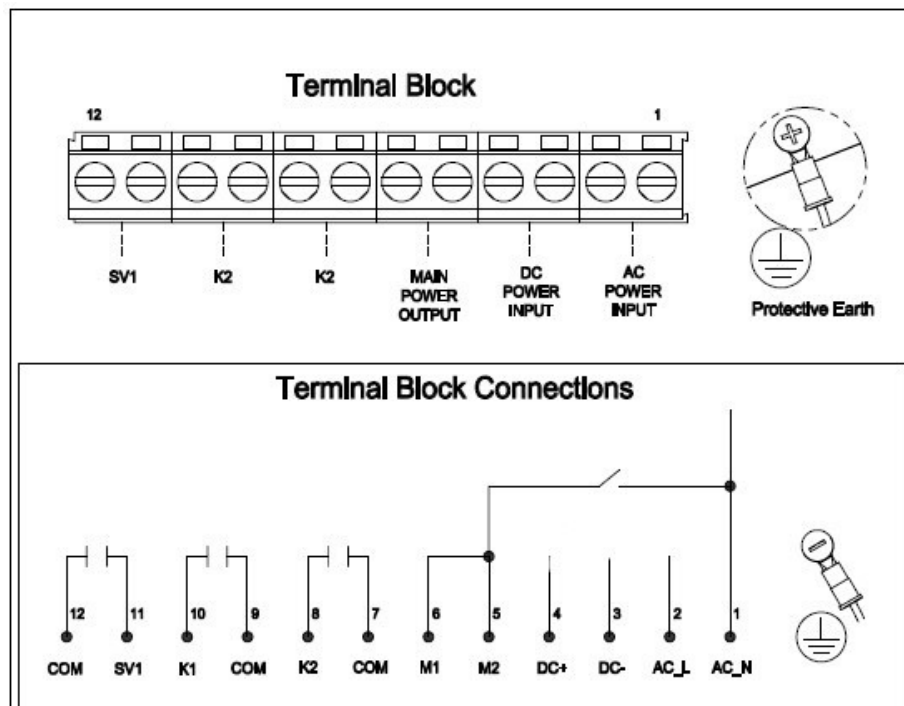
Terminal Block

12

1

SV1

K2

K2

MAIN POWER OUTPUT

DC POWER INPUT

AC POWER INPUT

Protective Earth

Terminal Block Connections

12

11

10

9

8

7

6

5

4

3

2

1

COM

SV1

K1

COM

K2

COM

M1

M2

DC+

DC-

AC_L

AC_N